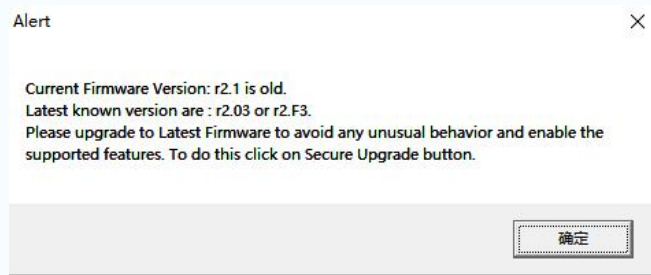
Alert

×

Current Firmware Version: r2.1 is old.
Latest known version are : r2.03 or r2.F3.
Please upgrade to Latest Firmware to avoid any unusual behavior and enable the supported features. To do this click on Secure Upgrade button.

确定